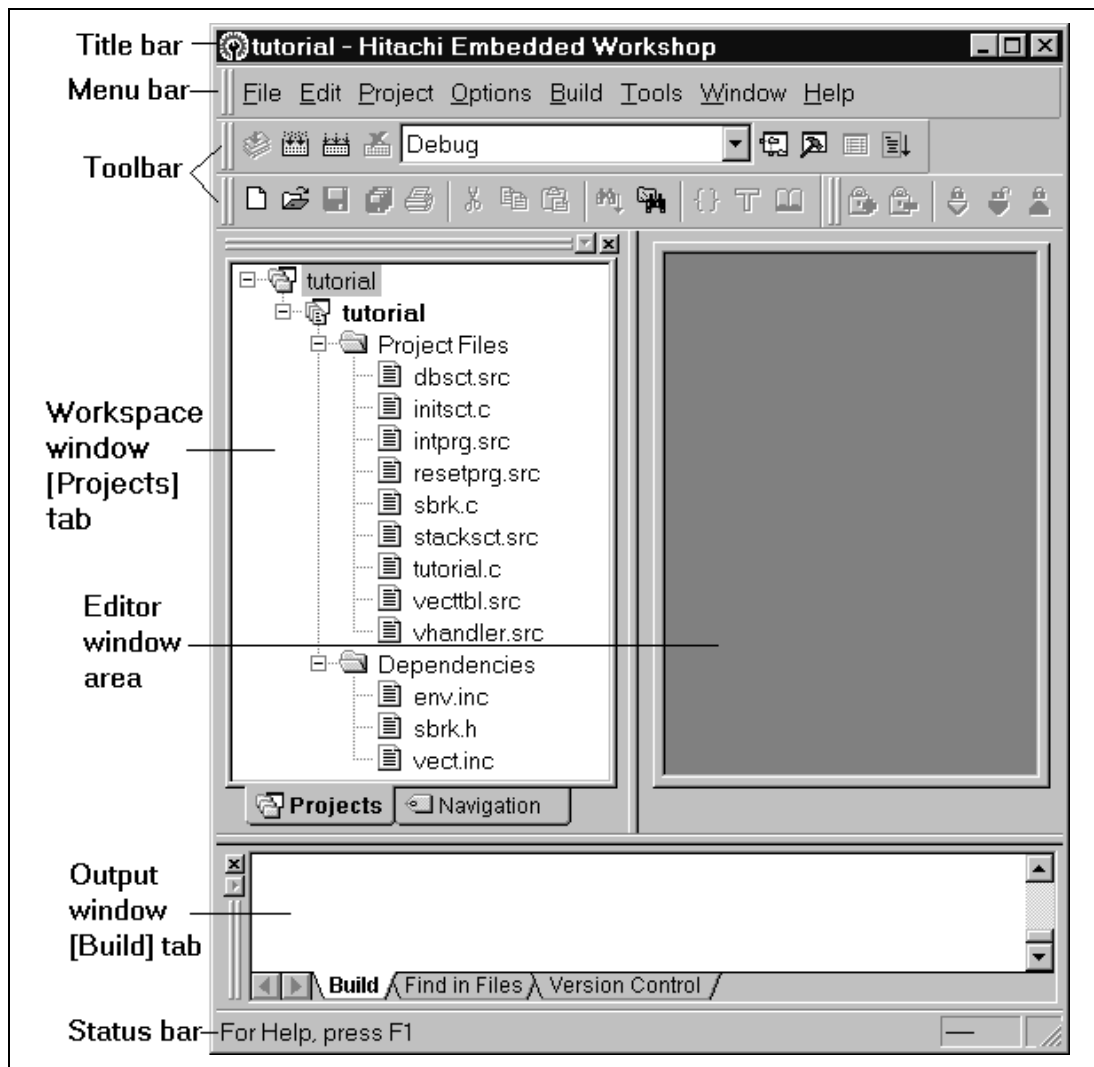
Title bar
tutorial - Hitachi Embedded Workshop

Menu bar
File Edit Project Options Build Tools Window Help

Toolbar
Debug

Workspace window [Projects] tab

tutorial
tutorial
Project Files
dbsct.src
initsct.c
intprg.src
resetprg.src
sbrk.c
stacksct.src
tutorial.c
vecttbl.src
vhandler.src
Dependencies
env.inc
sbrk.h
vect.inc

Projects
Navigation

Editor window area

Output window [Build] tab

Build
Find in Files
Version Control

Status bar
For Help, press F1